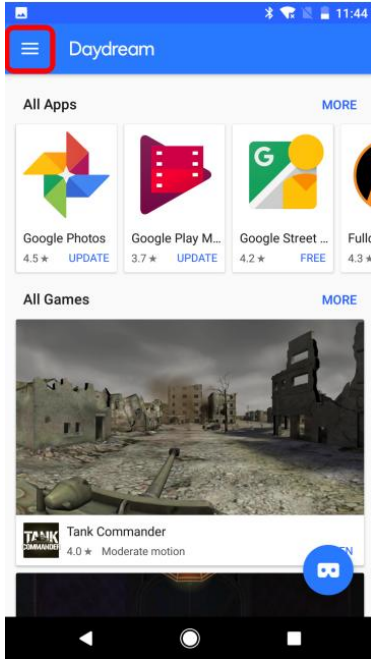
11:44

Daydream

All Apps

MORE

Google Photos
4.5 ★ UPDATE

Google Play M...
3.7 ★ UPDATE

Google Street ...
4.2 ★ FREE

Fullc
4.3 ★

All Games

MORE

TANK COMMANDER

Tank Commander
4.0 ★ Moderate motion

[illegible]EN